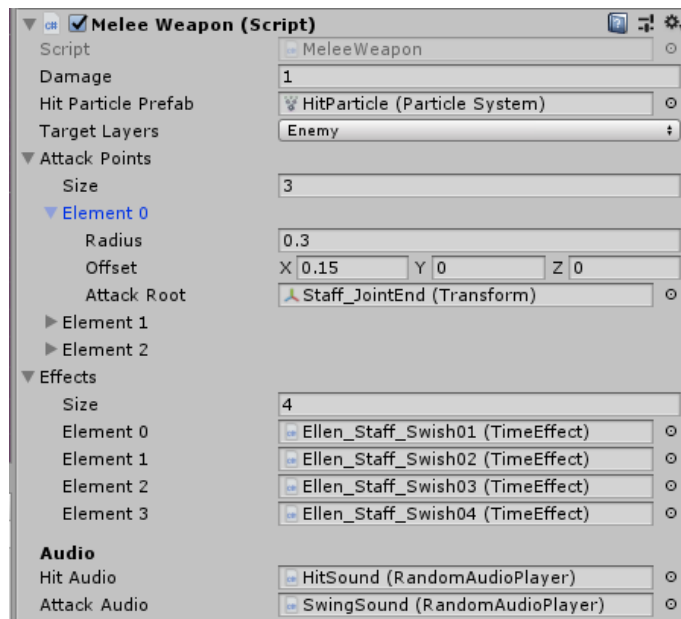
Melee Weapon (Script)

| | |
|---|---|
| Script | MeleeWeapon |
| Damage | 1 |
| Hit Particle Prefab | HitParticle (Particle System) |
| Target Layers | Enemy |

Attack Points

| | |
|---|---|
| Size | 3 |

Element 0

| | |
|---|---|
| Radius | 0.3 |
| Offset | X 0.15 Y 0 Z 0 |
| Attack Root | Staff_JointEnd (Transform) |

Element 1
Element 2

Effects

| | |
|---|---|
| Size | 4 |
| Element 0 | Ellen_Staff_Swish01 (TimeEffect) |
| Element 1 | Ellen_Staff_Swish02 (TimeEffect) |
| Element 2 | Ellen_Staff_Swish03 (TimeEffect) |
| Element 3 | Ellen_Staff_Swish04 (TimeEffect) |

Audio

| | |
|---|---|
| Hit Audio | HitSound (RandomAudioPlayer) |
| Attack Audio | SwingSound (RandomAudioPlayer) |